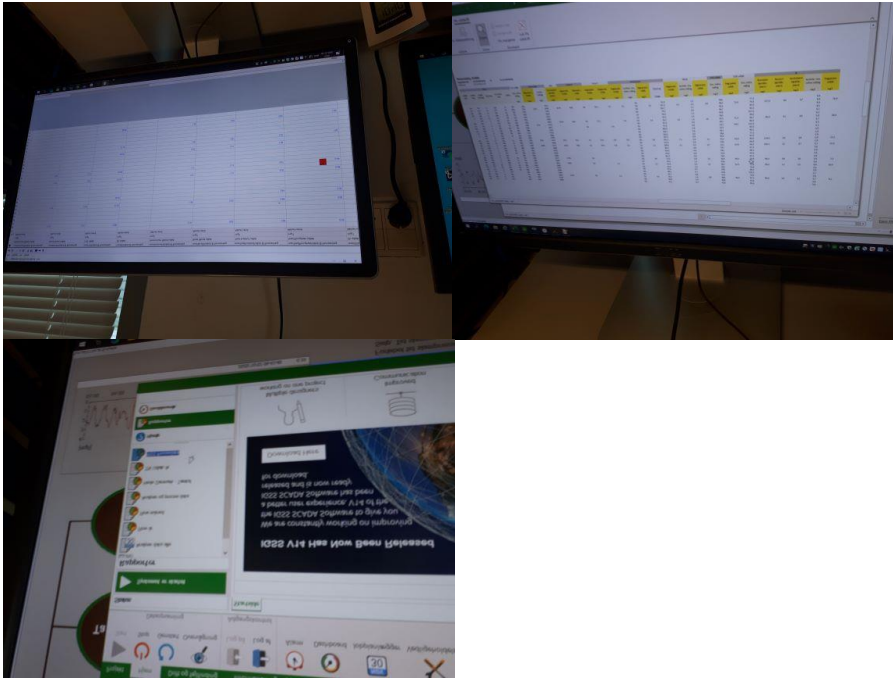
ISSS V14 Has Now Been Released

We are constantly working on improving the ISSS SCADA Software to give you a better user experience. V14 is the latest release and it is now ready for download.

Download Here

Rapporter

Nyheter